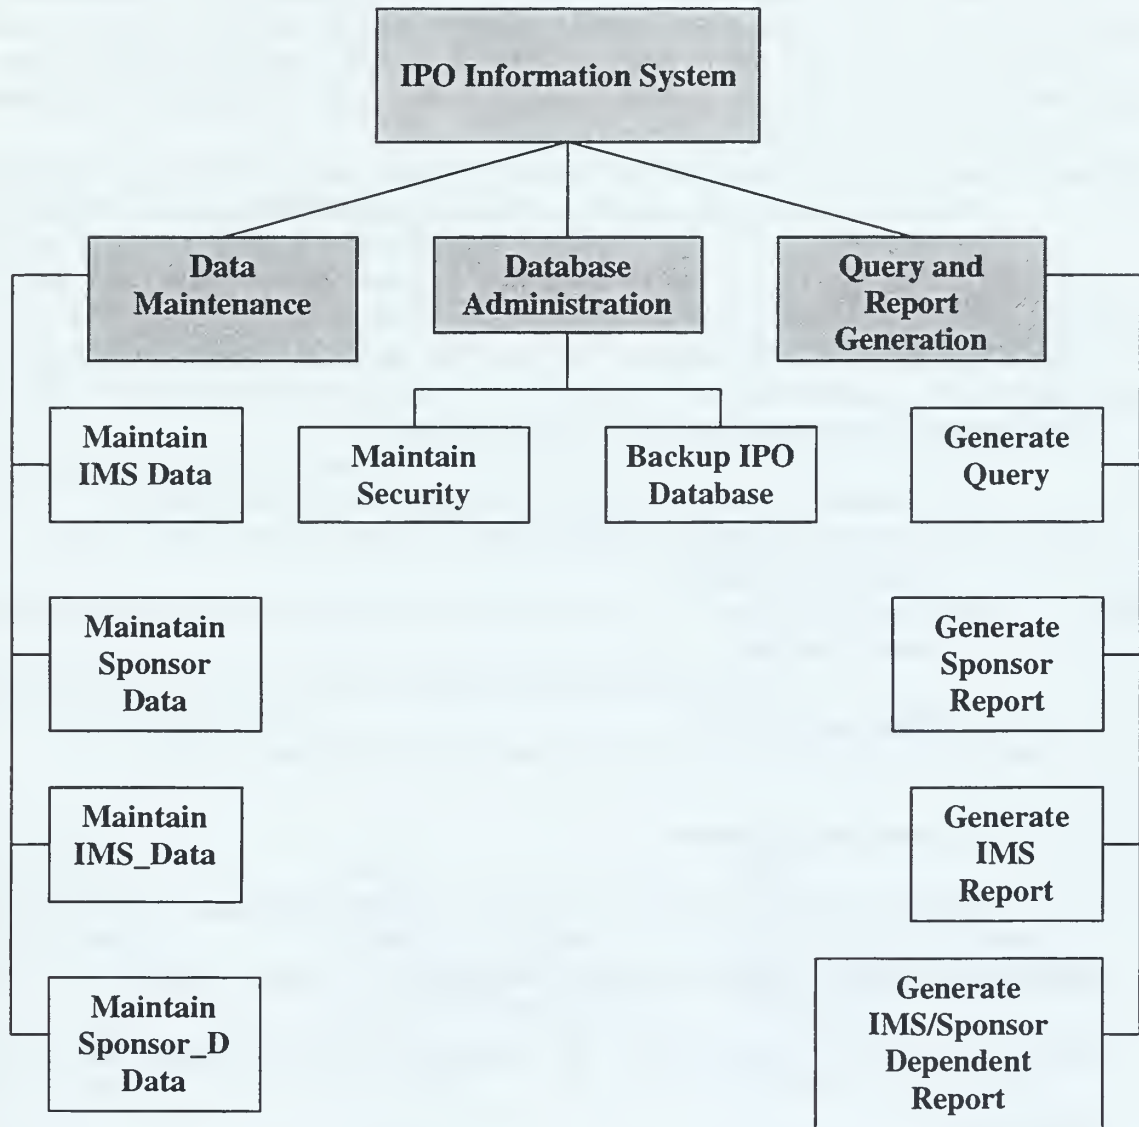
IPO Information System

Data Maintenance

Database Administration

Query and Report Generation

Maintain IMS Data

Maintain Security

Backup IPO Database

Generate Query

Mainatain Sponsor Data

Generate Sponsor Report

Maintain IMS_Data

Generate IMS Report

Maintain Sponsor_D Data

Generate IMS/Sponsor Dependent Report